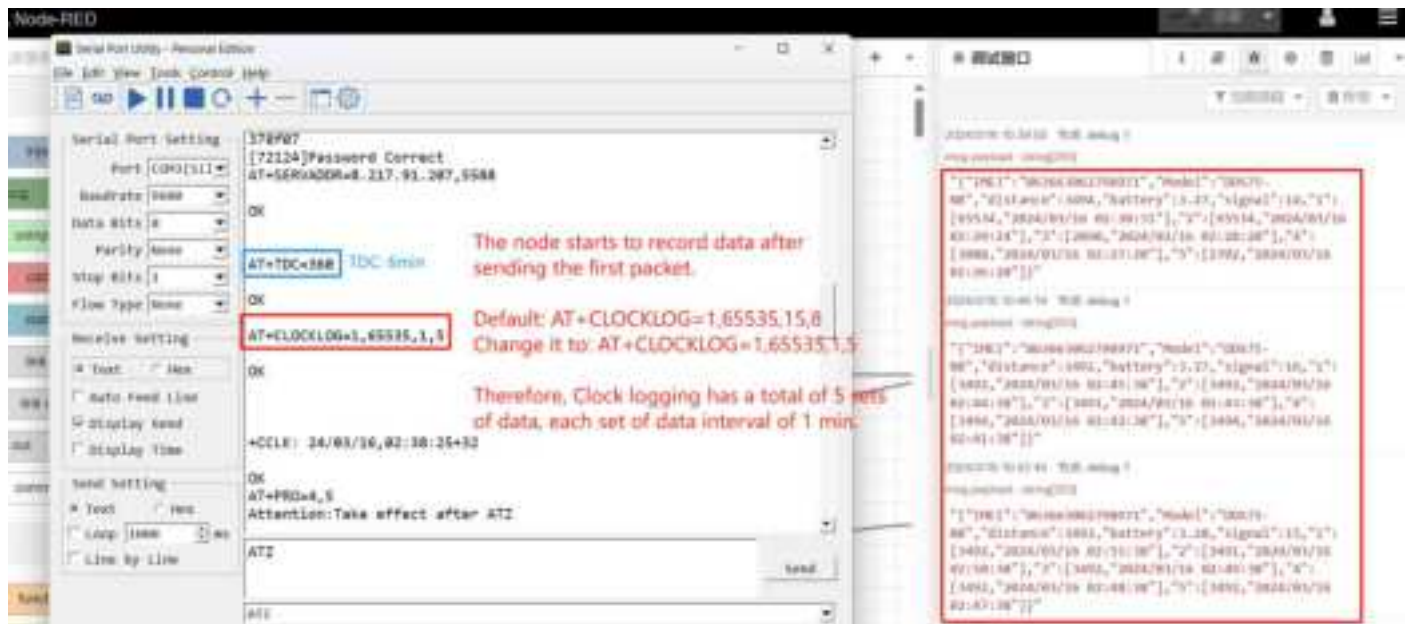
Node-RED

Serial Port Utility - Personal Edition

File Edit View Tools Control Help

Serial Port Setting
Port COM3(S11
Baudrate 9600
Data Bits 8
Parity None
Stop Bits 1
Flow Type None

Receive Setting
Text Hex
Auto Feed Line
Display Send
Display Time

Send Setting
Text Hex
Loop 1000 ms
Line By Line

378F07
[72124]Password Correct
AT+SERVADDR=8.217.91.207,5588

OK

AT+TDC=360 TDC 6min

OK

AT+CLOCKLOG=1,65535,1,5

OK

+CCLK: 24/03/16,02:38:25+32

OK
AT+PRO=4,5
Attention:Take effect after ATZ

ATZ

Send

ATZ

The node starts to record data after sending the first packet.

Default: AT+CLOCKLOG=1,65535,15,8
Change it to: AT+CLOCKLOG=1,65535,1,5

Therefore, Clock logging has a total of 5 sets of data, each set of data interval of 1 min.

调试窗口

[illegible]

"{"IMEI":"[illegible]","Model":"DDS75-NB","distance":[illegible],"battery":3.27,"signal":16,"1":[65534,"2024/03/16 02:39:31"],"2":[65534,"2024/03/16 02:39:24"],"3":[2090,"2024/03/16 02:38:28"],"4":[3080,"2024/03/16 02:37:28"],"5":[2392,"2024/03/16 02:36:28"]}"

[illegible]

"{"IMEI":"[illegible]","Model":"DDS75-NB","distance":1491,"battery":3.27,"signal":16,"1":[1492,"2024/03/16 02:45:38"],"2":[1493,"2024/03/16 02:44:38"],"3":[1491,"2024/03/16 02:43:38"],"4":[1494,"2024/03/16 02:42:38"],"5":[1494,"2024/03/16 02:41:38"]}"

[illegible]

"{"IMEI":"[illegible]","Model":"DDS75-NB","distance":1492,"battery":3.28,"signal":15,"1":[1492,"2024/03/16 02:51:38"],"2":[1491,"2024/03/16 02:50:38"],"3":[1492,"2024/03/16 02:49:38"],"4":[1492,"2024/03/16 02:48:38"],"5":[1492,"2024/03/16 02:47:38"]}"